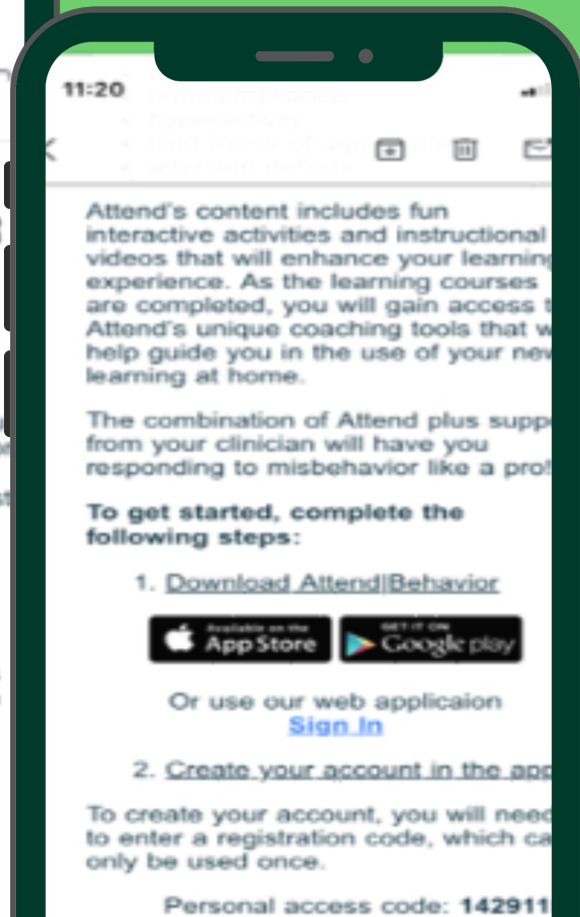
11:20

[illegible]

Attend's content includes fun interactive activities and instructional videos that will enhance your learning experience. As the learning courses are completed, you will gain access t Attend's unique coaching tools that w help guide you in the use of your new learning at home.

The combination of Attend plus supp from your clinician will have you responding to misbehavior like a pro!

To get started, complete the following steps:

1. Download Attend|Behavior

Available on the App Store

GET IT ON Google play

Or use our web applicaion
Sign In

2. Create your account in the app

To create your account, you will need to enter a registration code, which ca only be used once.

Personal access code: 142911